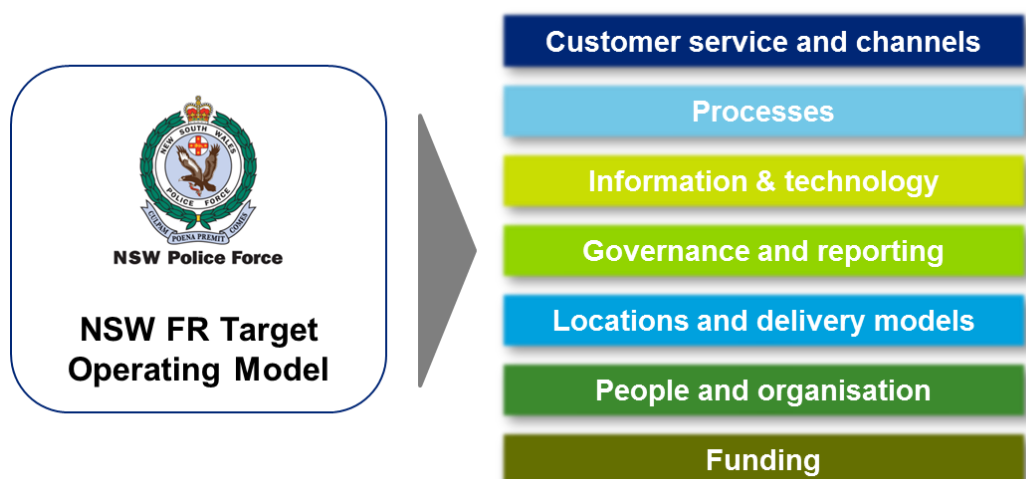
NEW SOUTH WALES POLICE FORCE

CULPAM POENA PREMIT COMES

NSW Police Force

NSW FR Target Operating Model

Customer service and channels

Processes

Information & technology

Governance and reporting

Locations and delivery models

People and organisation

Funding